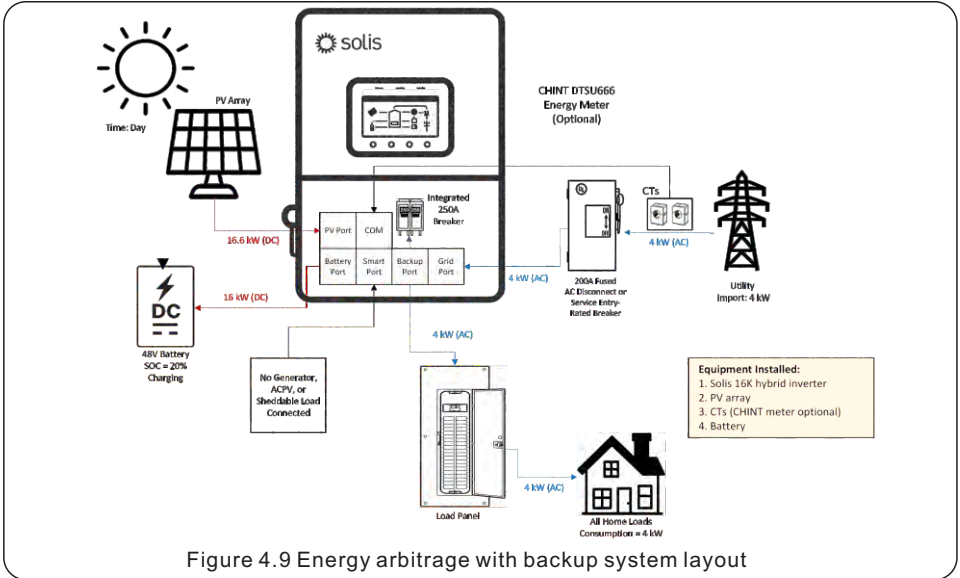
solis

CHINT DTSU666 Energy Meter (Optional)

PV Array

Time: Day

Integrated 250A Breaker

CTs

PV Port

COM

Battery Port

Smart Port

Backup Port

Grid Port

16.6 kW (DC)

16 kW (DC)

4 kW (AC)

4 kW (AC)

4 kW (AC)

4 kW (AC)

DC

48V Battery SOC = 20% Charging

200A Fused AC Disconnect or Service Entry-Rated Breaker

Utility Import: 4 kW

No Generator, ACPV, or Sheddable Load Connected

Equipment Installed:
1. Solis 16K hybrid inverter
2. PV array
3. CTs (CHINT meter optional)
4. Battery

Load Panel

All Home Loads Consumption = 4 kW

Figure 4.9 Energy arbitrage with backup system layout